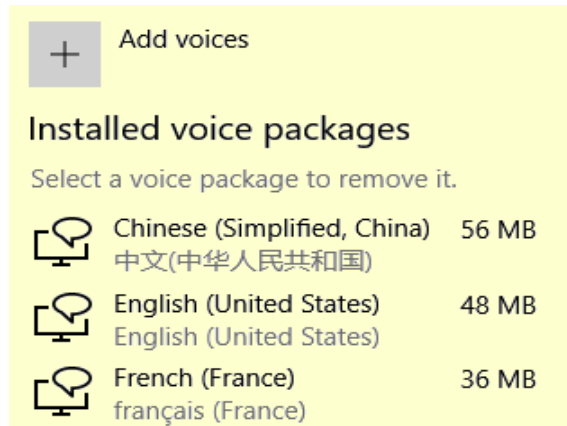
+ Add voices

Installed voice packages

Select a voice package to remove it.

Chinese (Simplified, China) 56 MB
中文(中华人民共和国)

English (United States) 48 MB
English (United States)

French (France) 36 MB
français (France)